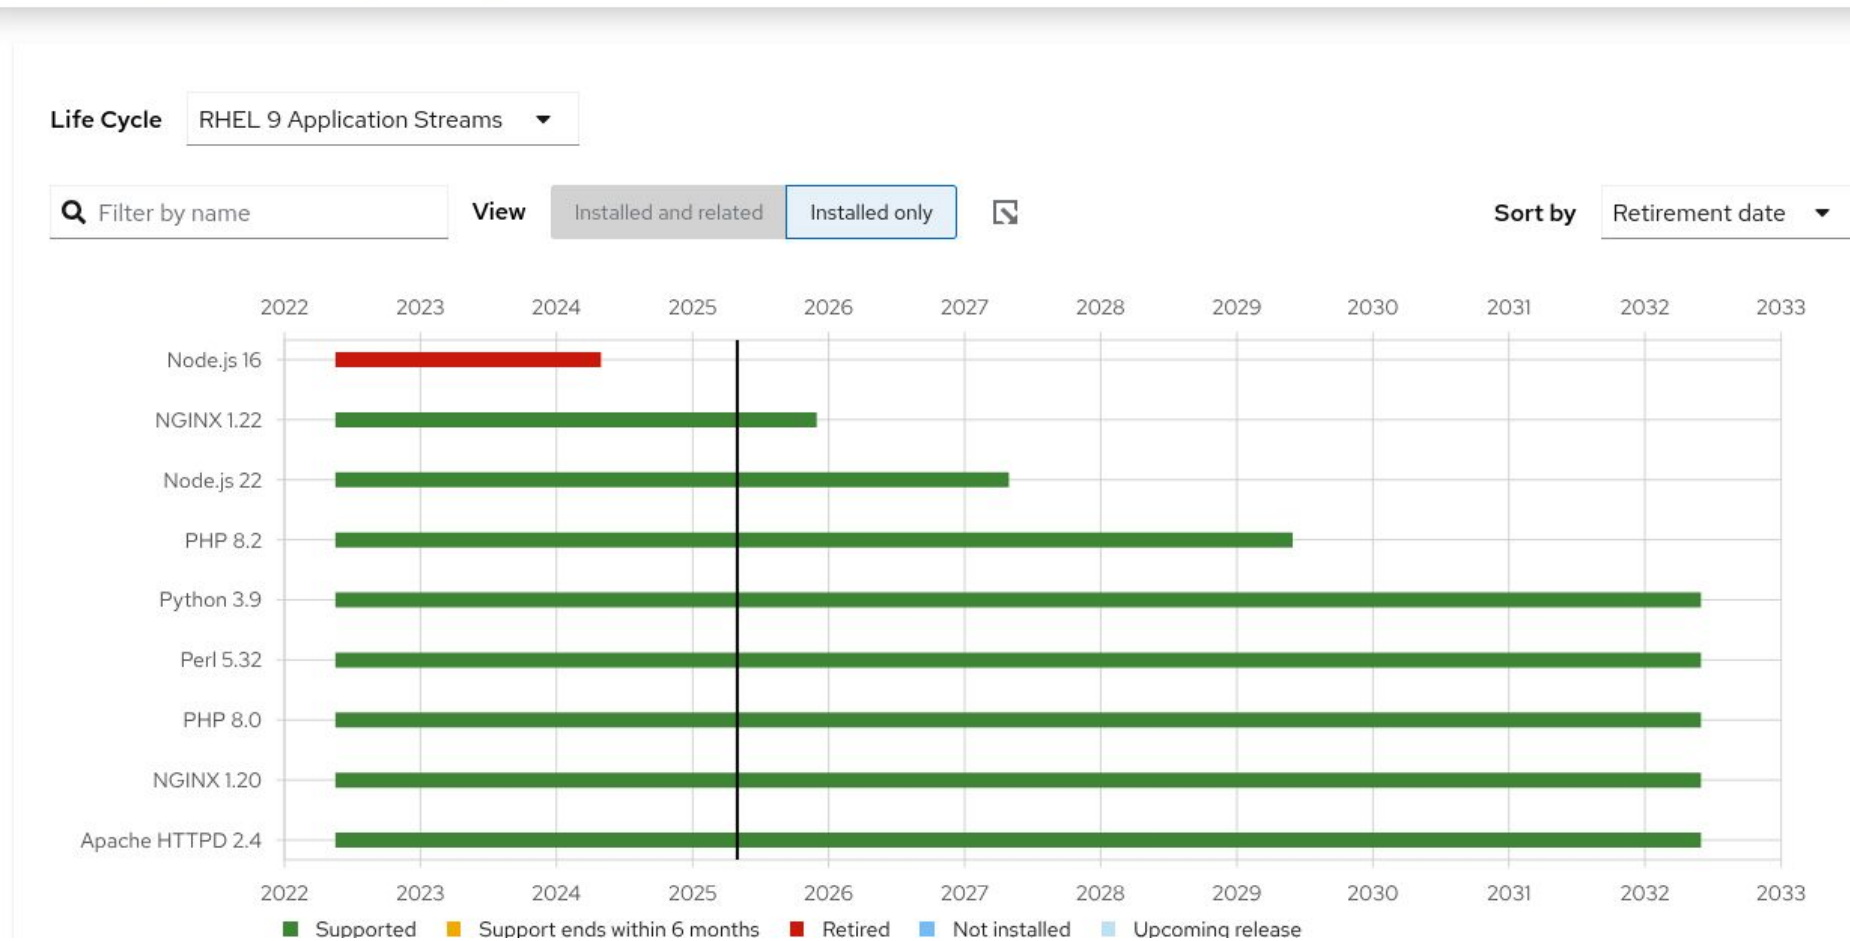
Life Cycle RHEL 9 Application Streams

Filter by name

View Installed and related Installed only

Sort by Retirement date

2022 2023 2024 2025 2026 2027 2028 2029 2030 2031 2032 2033

Node.js 16
NGINX 1.22
Node.js 22
PHP 8.2
Python 3.9
Perl 5.32
PHP 8.0
NGINX 1.20
Apache HTTPD 2.4

2022 2023 2024 2025 2026 2027 2028 2029 2030 2031 2032 2033

Supported Support ends within 6 months Retired Not installed Upcoming release